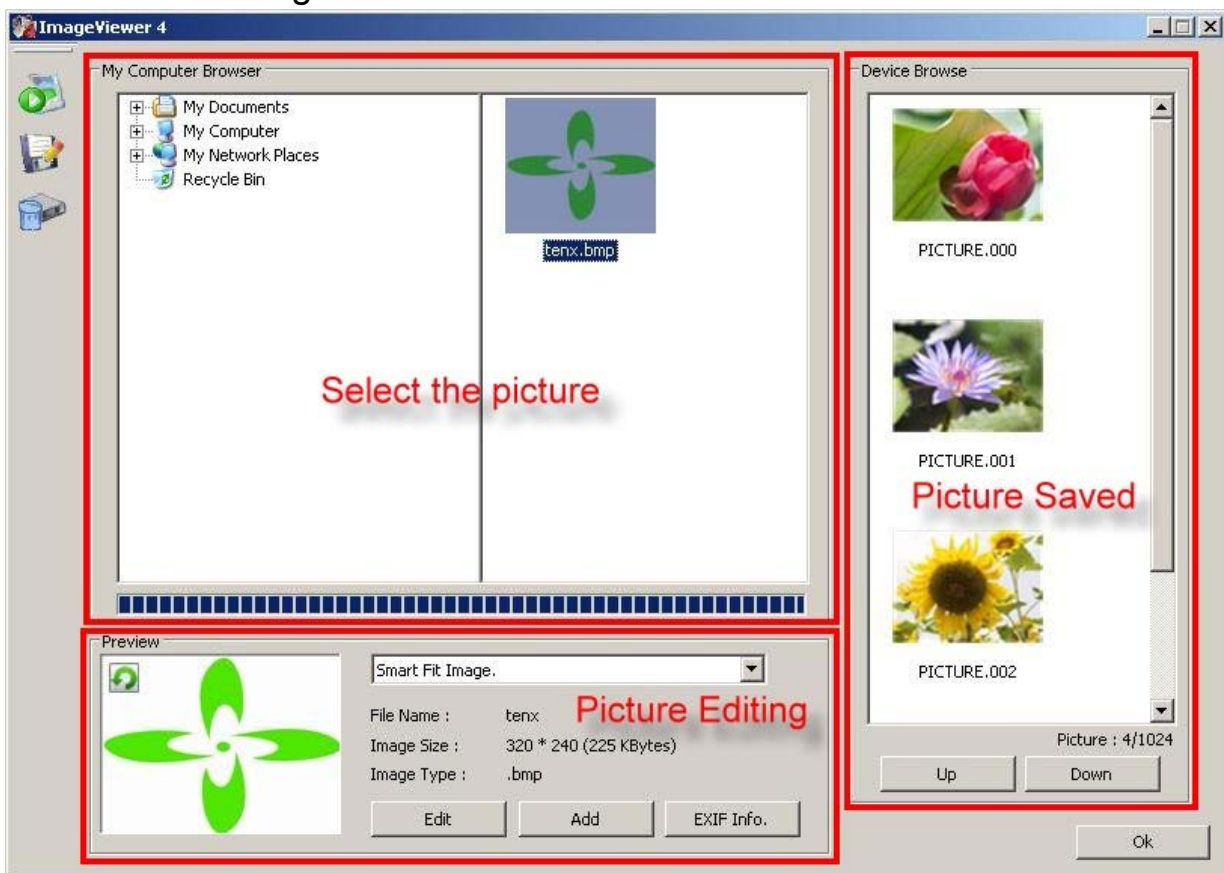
ImageViewer 4

My Computer Browser

My Documents
My Computer
My Network Places
Recycle Bin

tenx.bmp

Select the picture

Device Browse

PICTURE.000

PICTURE.001

Picture Saved

PICTURE.002

Picture : 4/1024

Up

Down

Preview

Smart Fit Image.

File Name : tenx

Picture Editing

Image Size : 320 * 240 (225 KBytes)

Image Type : .bmp

Edit

Add

EXIF Info.

Ok